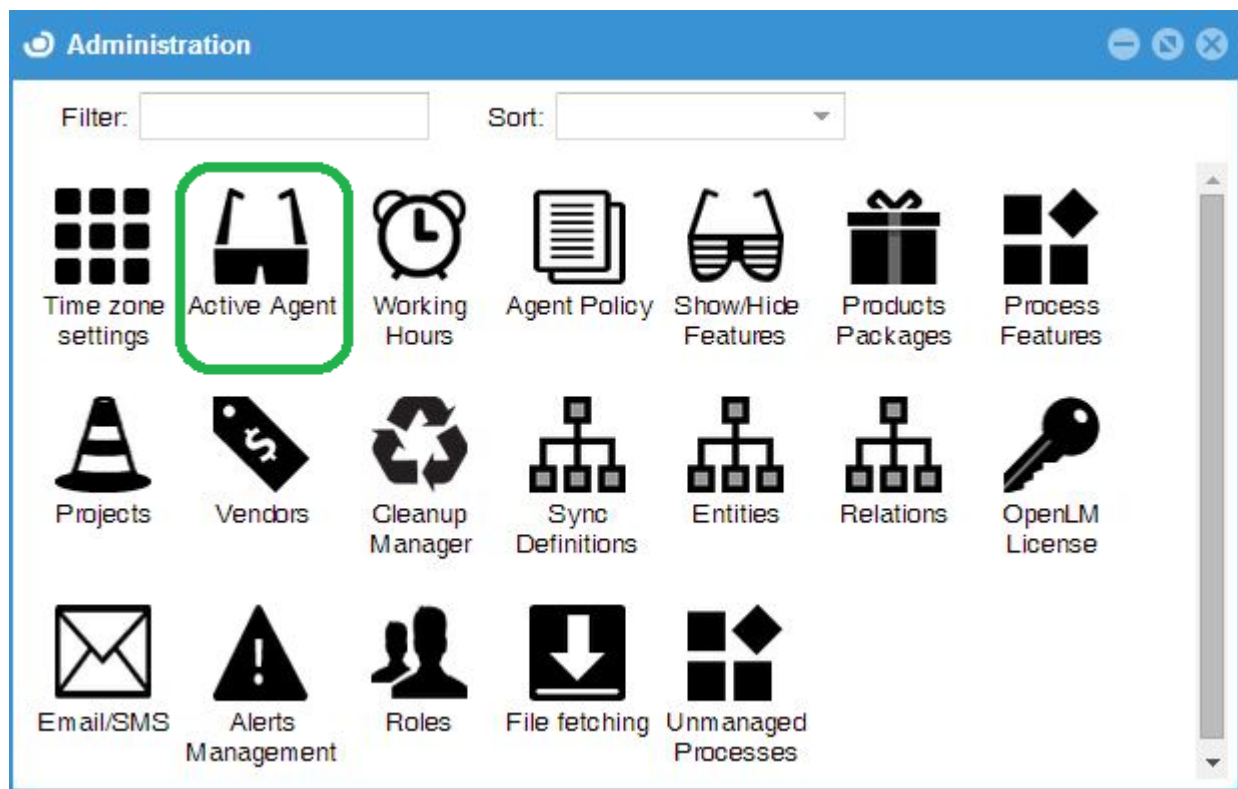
Administration

Filter:

Sort:

Time zone settings

Active Agent

Working Hours

Agent Policy

Show/Hide Features

Products Packages

Process Features

Projects

$

Vendors

Cleanup Manager

Sync Definitions

Entities

Relations

OpenLM License

Email/SMS

Alerts Management

Roles

File fetching

Unmanaged Processes